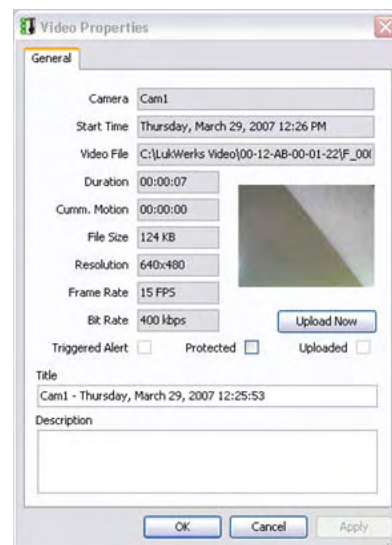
Video Properties

General

Camera Cam1

Start Time Thursday, March 29, 2007 12:26 PM

Video File C:\LukWerks Video\00-12-AB-00-01-22\F_00(

Duration 00:00:07

Cumm. Motion 00:00:00

File Size 124 KB

Resolution 640x480

Frame Rate 15 FPS

Bit Rate 400 kbps

Upload Now

Triggered Alert

Protected

Uploaded

Title

Cam1 - Thursday, March 29, 2007 12:25:53

Description

OK

Cancel

Apply